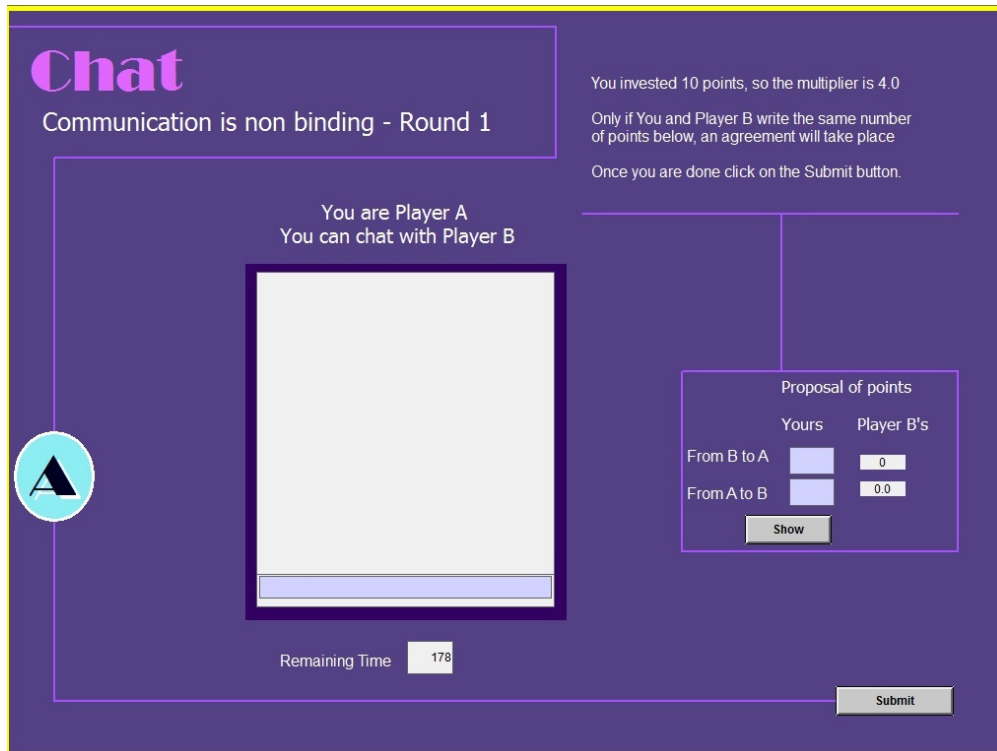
Chat

Communication is non binding - Round 1

You invested 10 points, so the multiplier is 4.0

Only if You and Player B write the same number of points below, an agreement will take place

Once you are done click on the Submit button.

You are Player A
You can chat with Player B

A

Proposal of points

| | Yours | Player B's |
|---|---|---|
| From B to A | | 0 |
| From A to B | | 0.0 |

Show

Remaining Time 178

Submit